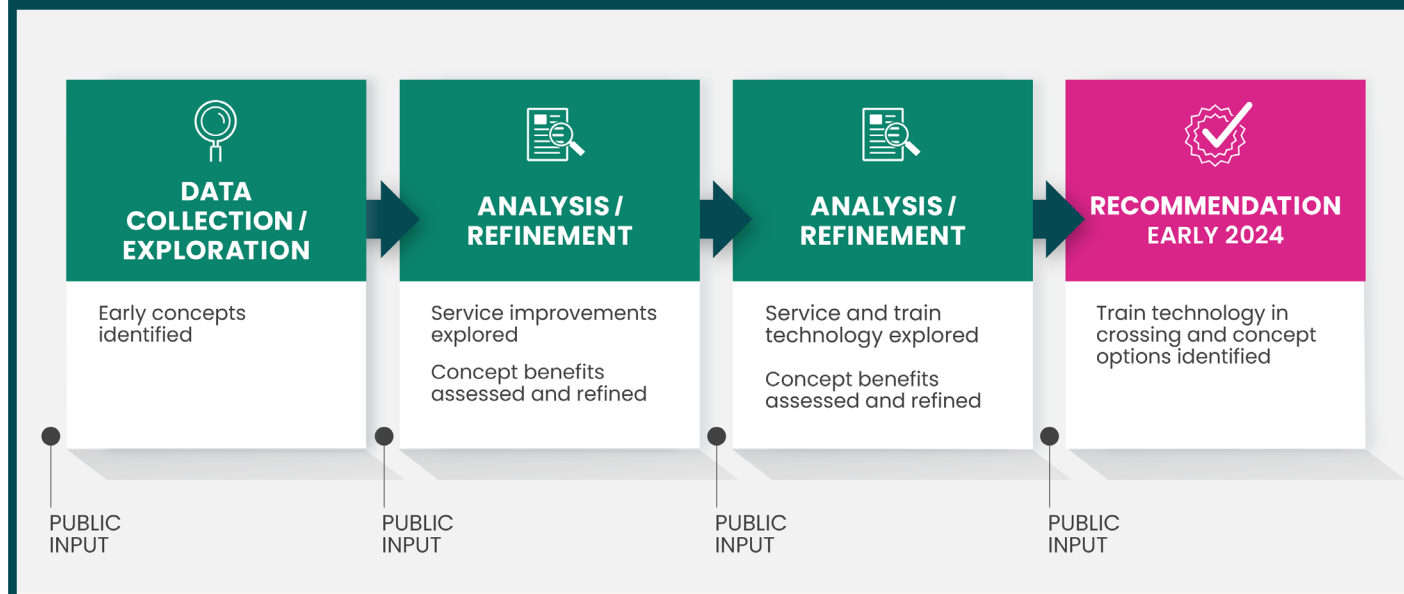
DATA COLLECTION / EXPLORATION

Early concepts identified

ANALYSIS / REFINEMENT

Service improvements explored

Concept benefits assessed and refined

ANALYSIS / REFINEMENT

Service and train technology explored

Concept benefits assessed and refined

RECOMMENDATION EARLY 2024

Train technology in crossing and concept options identified

PUBLIC INPUT

PUBLIC INPUT

PUBLIC INPUT

PUBLIC INPUT